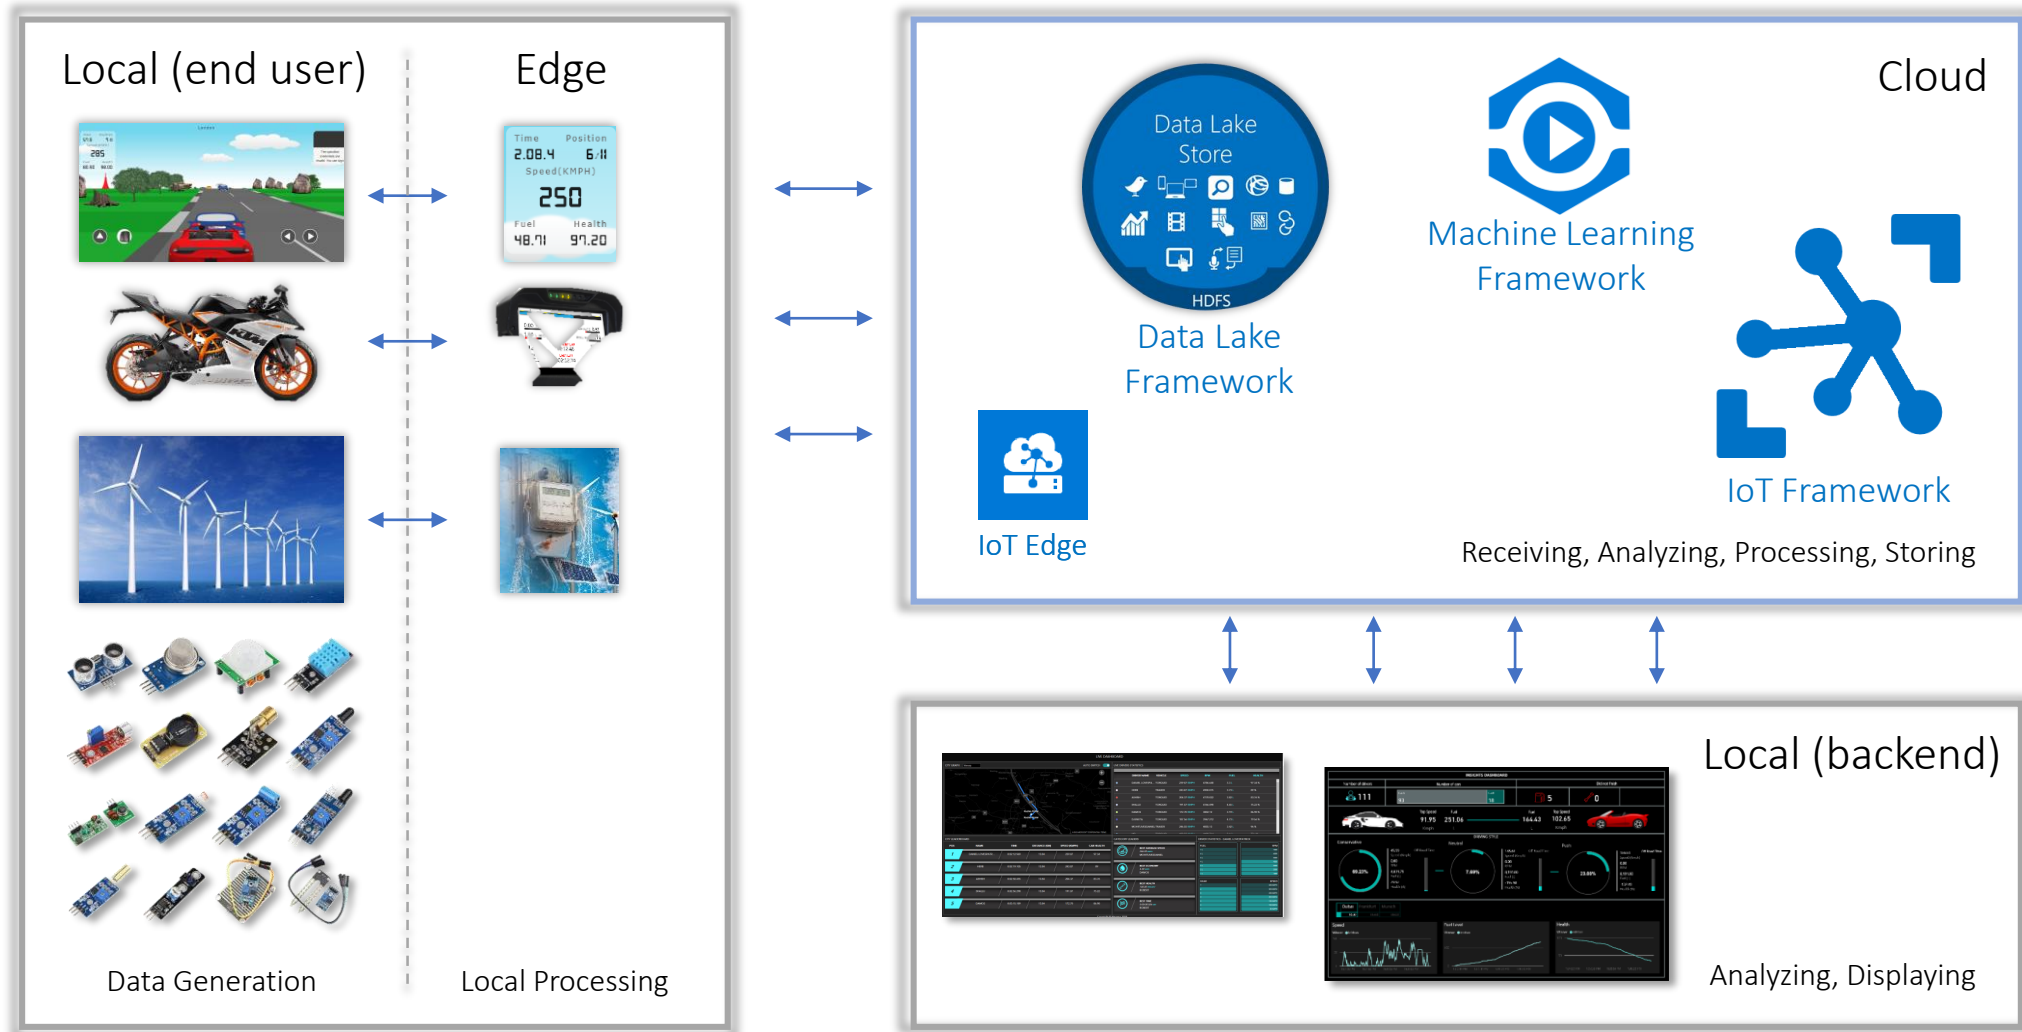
Local (end user)

Edge

Time Position
2.08.4 6/11
Speed(KMPH)
250
Fuel Health
48.71 97.20

Data Generation

Local Processing

Cloud

Data Lake Store

HDFS

Data Lake Framework

Machine Learning Framework

IoT Edge

IoT Framework

Receiving, Analyzing, Processing, Storing

Local (backend)

Analyzing, Displaying